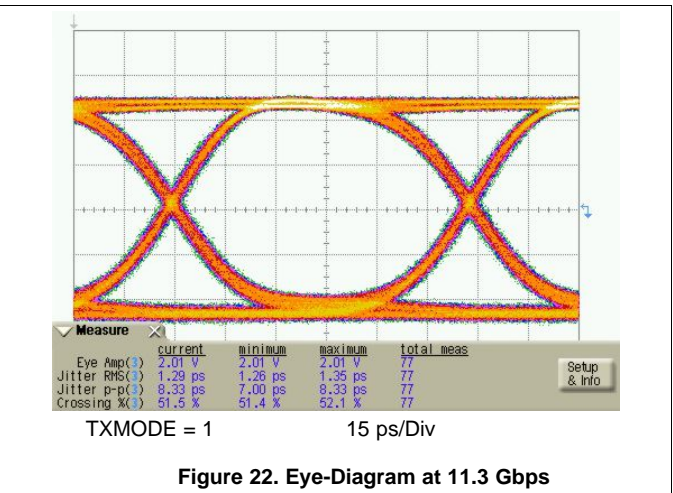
Measure

| | current | minimum | maximum | total meas |
|---|---|---|---|---|
| Eye Amp(3) | 2.01 V | 2.01 V | 2.01 V | 77 |
| Jitter RMS(3) | 1.29 ps | 1.26 ps | 1.35 ps | 77 |
| Jitter p-p(3) | 8.33 ps | 7.00 ps | 8.33 ps | 77 |
| Crossing %(3) | 51.5 % | 51.4 % | 52.1 % | 77 |

Setup & Info

TXMODE = 1 15 ps/Div

Figure 22. Eye-Diagram at 11.3 Gbps